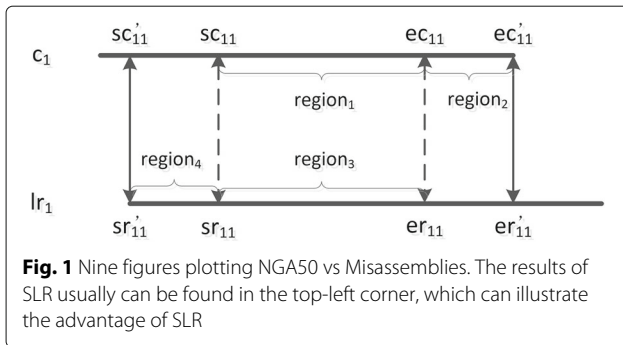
$sc_{11}^{'}$ $sc_{11}$ $ec_{11}$ $ec_{11}^{'}$

$c_1$

$region_1$ $region_2$

$region_4$ $region_3$

$lr_1$

$sr_{11}^{'}$ $sr_{11}$ $er_{11}$ $er_{11}^{'}$

**Fig. 1** Nine figures plotting NGA50 vs Misassemblies. The results of SLR usually can be found in the top-left corner, which can illustrate the advantage of SLR